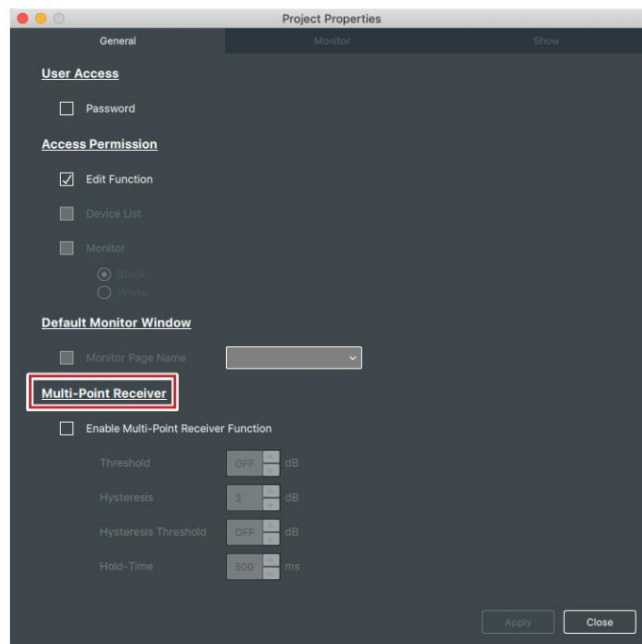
Project Properties

General | Monitor | Show

User Access

Password

Access Permission

Edit Function

Device List

Monitor

Black

White

Default Monitor Window

Monitor Page Name

Multi-Point Receiver

Enable Multi-Point Receiver Function

Threshold OFF dB

Hysteresis 3 dB

Hysteresis Threshold OFF dB

Hold-Time 500 ms

Apply Close